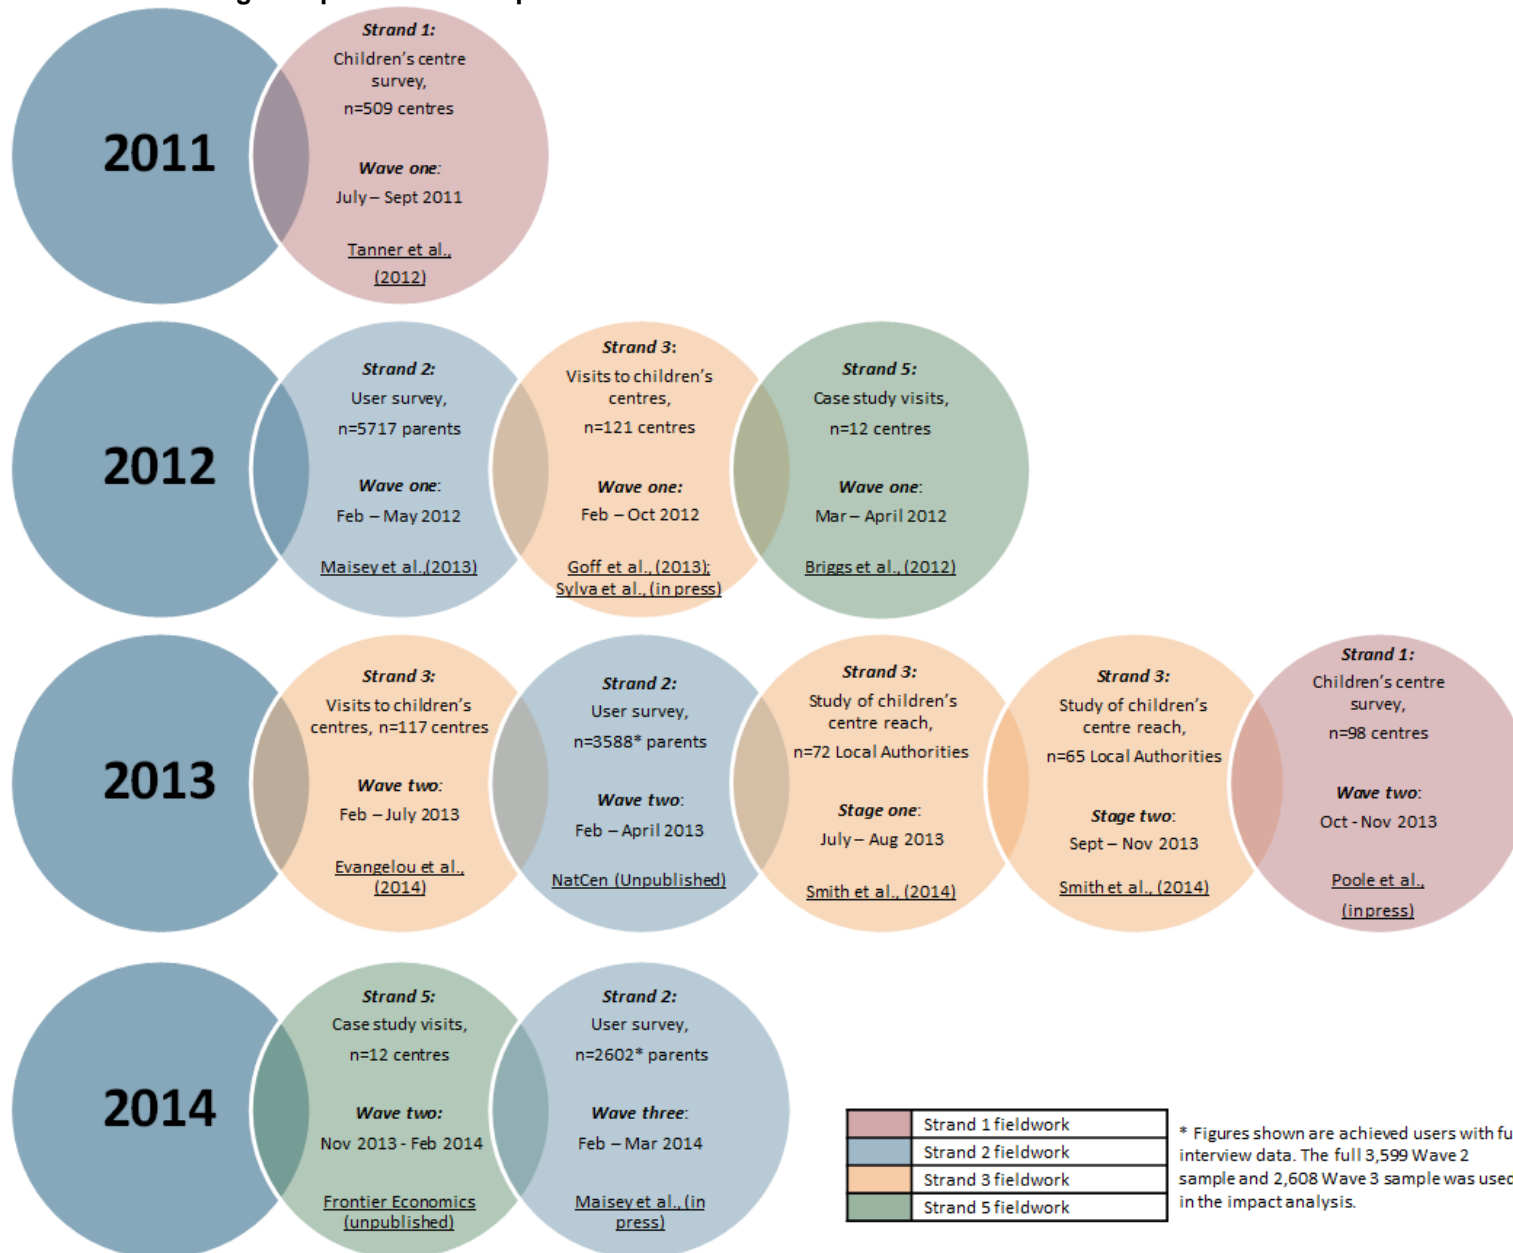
2011

Strand 1:
Children's centre survey,
n=509 centres

Wave one:
July – Sept 2011

Tanner et al., (2012)

2012

Strand 2:
User survey,
n=5717 parents

Wave one:
Feb – May 2012

Maisey et al.,(2013)

Strand 3:
Visits to children's centres,
n=121 centres

Wave one:
Feb – Oct 2012

Goff et al., (2013); Sylva et al., (in press)

Strand 5:
Case study visits,
n=12 centres

Wave one:
Mar – April 2012

Briggs et al., (2012)

2013

Strand 3:
Visits to children's centres, n=117 centres

Wave two:
Feb – July 2013

Evangelou et al., (2014)

Strand 2:
User survey,
n=3588* parents

Wave two:
Feb – April 2013

NatCen (Unpublished)

Strand 3:
Study of children's centre reach,
n=72 Local Authorities

Stage one:
July – Aug 2013

Smith et al., (2014)

Strand 3:
Study of children's centre reach,
n=65 Local Authorities

Stage two:
Sept – Nov 2013

Smith et al., (2014)

Strand 1:
Children's centre survey,
n=98 centres

Wave two:
Oct - Nov 2013

Poole et al., (in press)

2014

Strand 5:
Case study visits,
n=12 centres

Wave two:
Nov 2013 - Feb 2014

Frontier Economics (unpublished)

Strand 2:
User survey,
n=2602* parents

Wave three:
Feb – Mar 2014

Maisey et al., (in press)

| | |
|---|---|
| | Strand 1 fieldwork |
| | Strand 2 fieldwork |
| | Strand 3 fieldwork |
| | Strand 5 fieldwork |

* Figures shown are achieved users with fu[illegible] interview data. The full 3,599 Wave 2 sample and 2,608 Wave 3 sample was use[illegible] in the impact analysis.